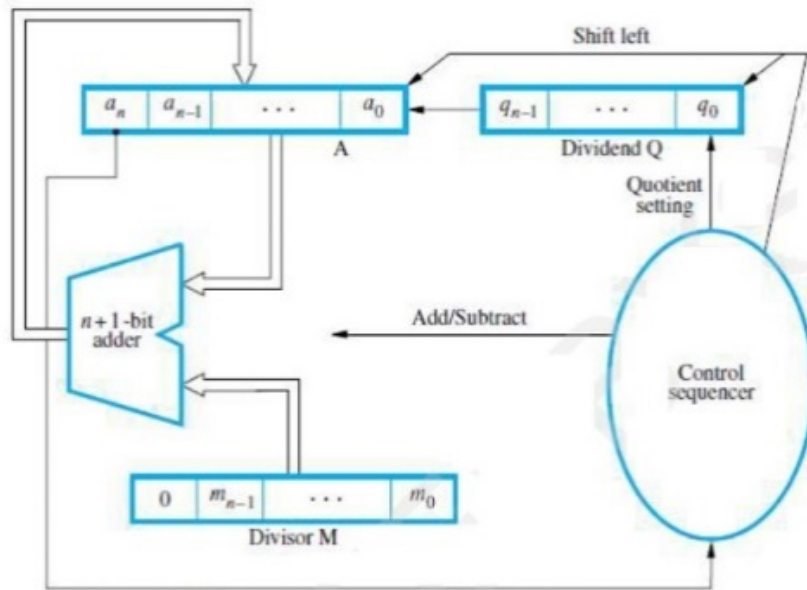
Shift left

| $a_n$ | $a_{n-1}$ | $\cdots$ | $a_0$ |
|---|---|---|---|

A

| $q_{n-1}$ | $\cdots$ | $q_0$ |
|---|---|---|

Dividend Q

Quotient setting

$n+1$-bit adder

Add/Subtract

Control sequencer

| 0 | $m_{n-1}$ | $\cdots$ | $m_0$ |
|---|---|---|---|

Divisor M